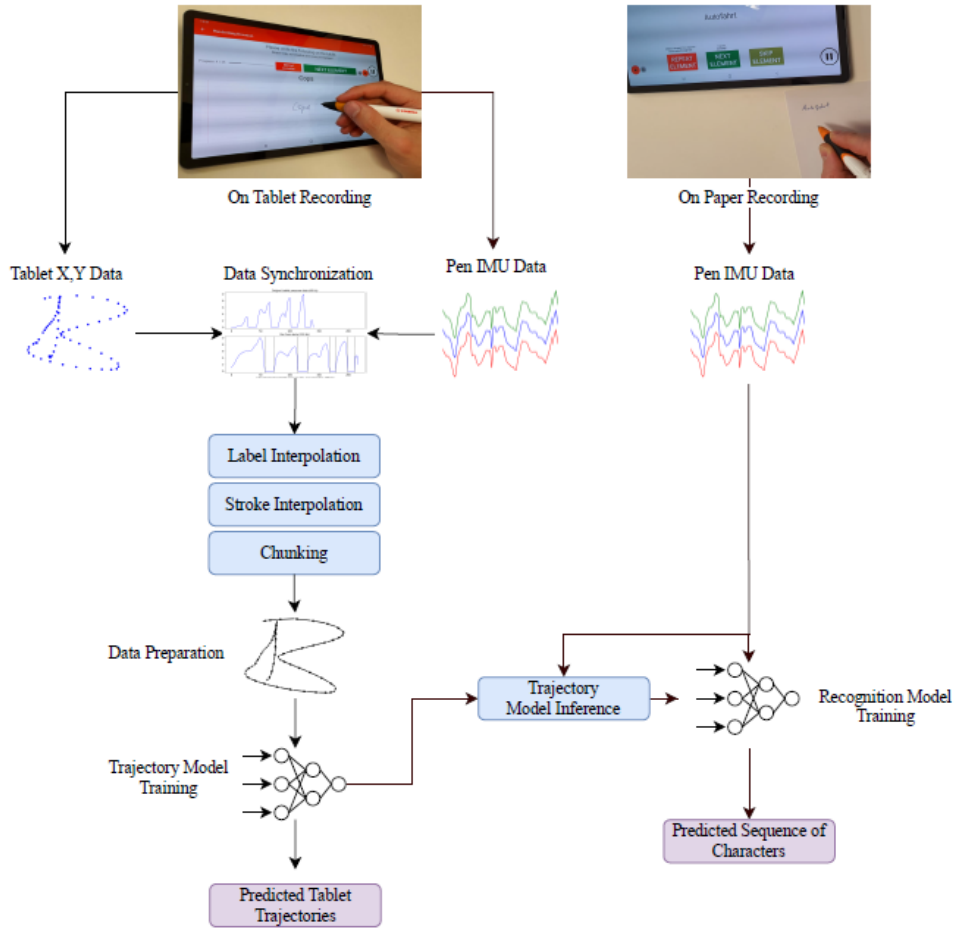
On Tablet Recording

On Paper Recording

Tablet X,Y Data

Data Synchronization

Pen IMU Data

Pen IMU Data

Label Interpolation

Stroke Interpolation

Chunking

Data Preparation

Trajectory Model Inference

Recognition Model Training

Trajectory Model Training

Predicted Sequence of Characters

Predicted Tablet Trajectories

REPEAT ELEMENT

NEXT ELEMENT

SKIP ELEMENT

Autofahrt